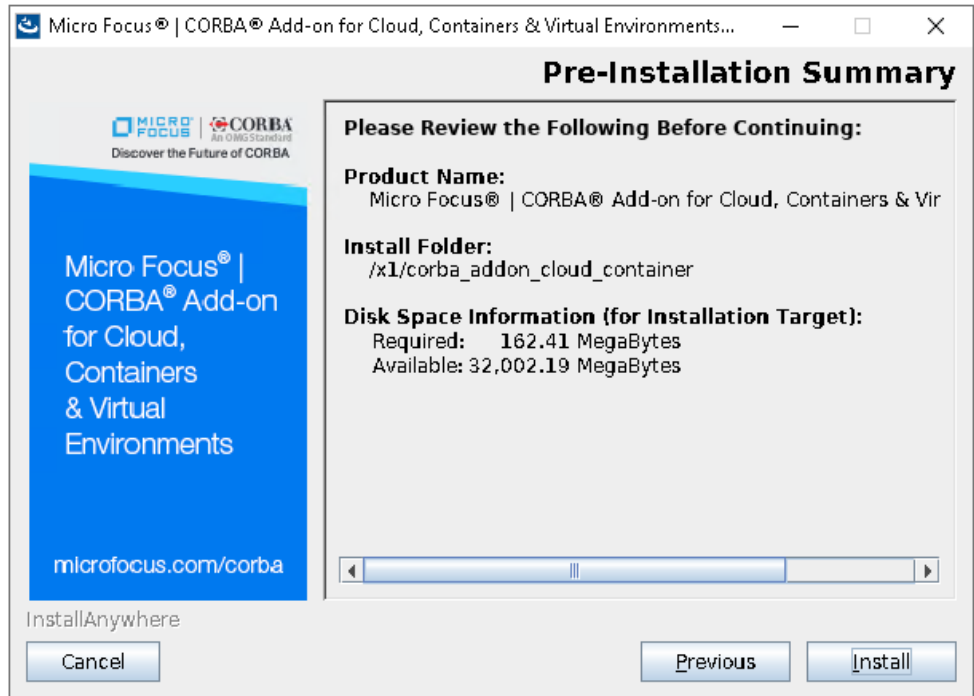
Micro Focus® | CORBA® Add-on for Cloud, Containers & Virtual Environments...

Pre-Installation Summary

MICRO FOCUS | CORBA An OMG Standard
Discover the Future of CORBA

Micro Focus® | CORBA® Add-on for Cloud, Containers & Virtual Environments

microfocus.com/corba

Please Review the Following Before Continuing:

Product Name:
Micro Focus® | CORBA® Add-on for Cloud, Containers & Vir

Install Folder:
/x1/corba_addon_cloud_container

Disk Space Information (for Installation Target):
Required: 162.41 MegaBytes
Available: 32,002.19 MegaBytes

InstallAnywhere

Cancel

Previous

Install